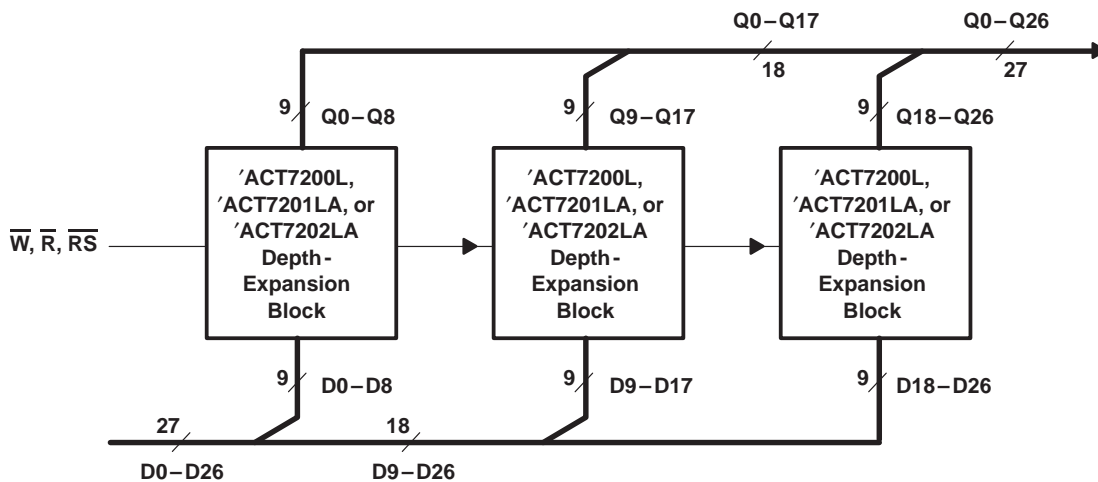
Q0 – Q17
18
Q0 – Q26
27
9
Q0 – Q8
9
Q9 – Q17
9
Q18 – Q26

′ACT7200L, ′ACT7201LA, or ′ACT7202LA Depth-Expansion Block

′ACT7200L, ′ACT7201LA, or ′ACT7202LA Depth-Expansion Block

′ACT7200L, ′ACT7201LA, or ′ACT7202LA Depth-Expansion Block

$\overline{W}$, $\overline{R}$, $\overline{RS}$

9
D0 – D8
9
D9 – D17
9
D18 – D26
27
18
D0 – D26
D9 – D26